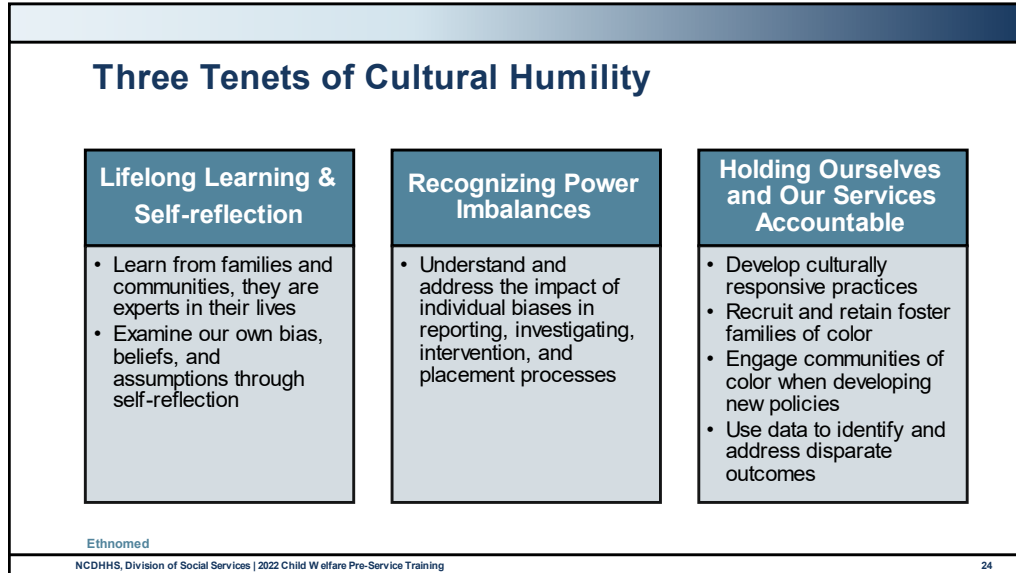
Three Tenets of Cultural Humility

Lifelong Learning & Self-reflection

• Learn from families and communities, they are experts in their lives
• Examine our own bias, beliefs, and assumptions through self-reflection

Recognizing Power Imbalances

• Understand and address the impact of individual biases in reporting, investigating, intervention, and placement processes

Holding Ourselves and Our Services Accountable

• Develop culturally responsive practices
• Recruit and retain foster families of color
• Engage communities of color when developing new policies
• Use data to identify and address disparate outcomes

Ethnomed

NCDHHS, Division of Social Services | 2022 Child W elfare Pre-Service Training

24